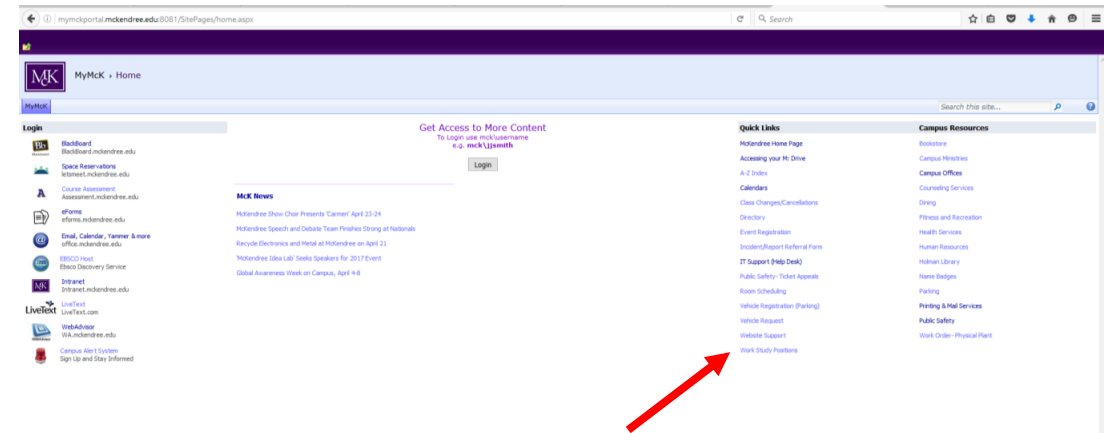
mymckportal.mckendree.edu:8081/SitePages/home.aspx

Search

MyMcK › Home

MyMcK

Search this site...

Login

BlackBoard
Blackboard.mckendree.edu

Space Reservations
letsmeet.mckendree.edu

Course Assessment
Assessment.mckendree.edu

eForms
eforms.mckendree.edu

Email, Calendar, Yammer & more
office.mckendree.edu

EBSCO Host
Ebsco Discovery Service

Intranet
Intranet.mckendree.edu

LiveText
LiveText.com

WebAdvisor
WA.mckendree.edu

Campus Alert System
Sign Up and Stay Informed

Get Access to More Content
To Login use mck\username
e.g. mck\jjsmith

Login

McK News

McKendree Show Choir Presents 'Carmen' April 23-24

McKendree Speech and Debate Team Finishes Strong at Nationals

Recycle Electronics and Metal at McKendree on April 21

'McKendree Idea Lab' Seeks Speakers for 2017 Event

Global Awareness Week on Campus, April 4-8

Quick Links

McKendree Home Page
Accessing your M: Drive
A-Z Index
Calendars
Class Changes/Cancellations
Directory
Event Registration
Incident/Report Referral Form
IT Support (Help Desk)
Public Safety- Ticket Appeals
Room Scheduling
Vehicle Registration (Parking)
Vehicle Request
Website Support
Work Study Positions

Campus Resources

Bookstore
Campus Ministries
Campus Offices
Counseling Services
Dining
Fitness and Recreation
Health Services
Human Resources
Holman Library
Name Badges
Parking
Printing & Mail Services
Public Safety
Work Order- Physical Plant